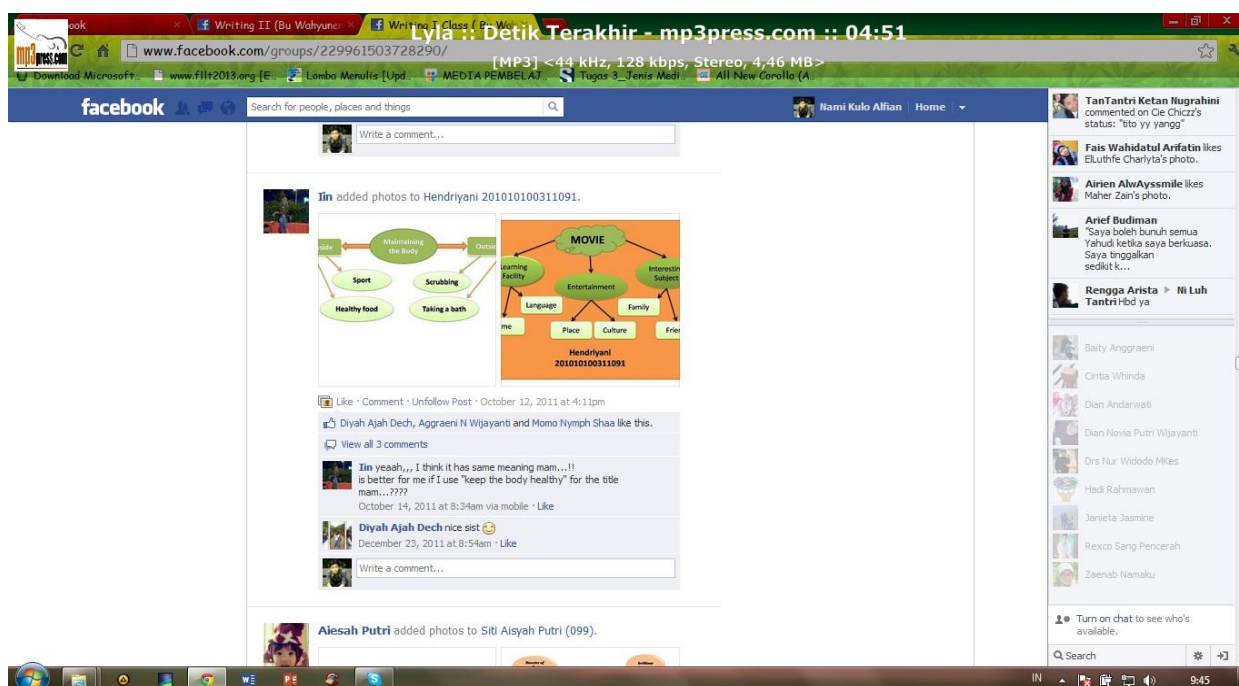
ook
Writing II (Bu Wahyuner
Writing I Class ( Bu Wa
Lyla :: Detik Terakhir - mp3press.com :: 04:51
[MP3] <44 kHz, 128 kbps, Stereo, 4,46 MB>
www.facebook.com/groups/229961503728290/
Download Microsoft... www.fllt2013.org [E... Lomba Menulis [Upd... MEDIA PEMBELAJ... Tugas 3_Jenis Medi... All New Corolla (A...

facebook
Search for people, places and things
Nami Kulo Alfian Home

Write a comment...

Iin added photos to Hendriyani 201010100311091.

side
Maintaining the Body
Outs
Sport
Scrubbing
Healthy food
Taking a bath

MOVIE
Learning Facility
Entertainment
Interesting Subject
Language
Family
me
Place
Culture
Frie
Hendriyani 201010100311091

Like · Comment · Unfollow Post · October 12, 2011 at 4:11pm
Diyah Ajah Dech, Aggraeni N Wijayanti and Momo Nymph Shaa like this.
View all 3 comments
Iin yeaah,,, I think it has same meaning mam...!! is better for me if I use "keep the body healthy" for the title mam...????
October 14, 2011 at 8:34am via mobile · Like
Diyah Ajah Dech nice sist
December 23, 2011 at 8:54am · Like
Write a comment...

Aiesah Putri added photos to Siti Aisyah Putri (099).

TanTantri Ketan Nugrahini commented on Cie Chiczz's status: "tito yy yangg"
Fais Wahidatul Arifatin likes ElLuthfe Charlyta's photo.
Airien AlwAyssmile likes Maher Zain's photo.
Arief Budiman "Saya boleh bunuh semua Yahudi ketika saya berkuasa. Saya tinggalkan sedikit k...
Rengga Arista ▸ Ni Luh Tantri Hbd ya

Baity Anggraeni
Cintia Whinda
Dian Andarwati
Dian Novia Putri Wijayanti
Drs Nur Widodo MKes
Hadi Rahmawan
Janieta Jasmine
Rexco Sang Pencerah
Zaenab Namaku

Turn on chat to see who's available.
Search

IN 9:45